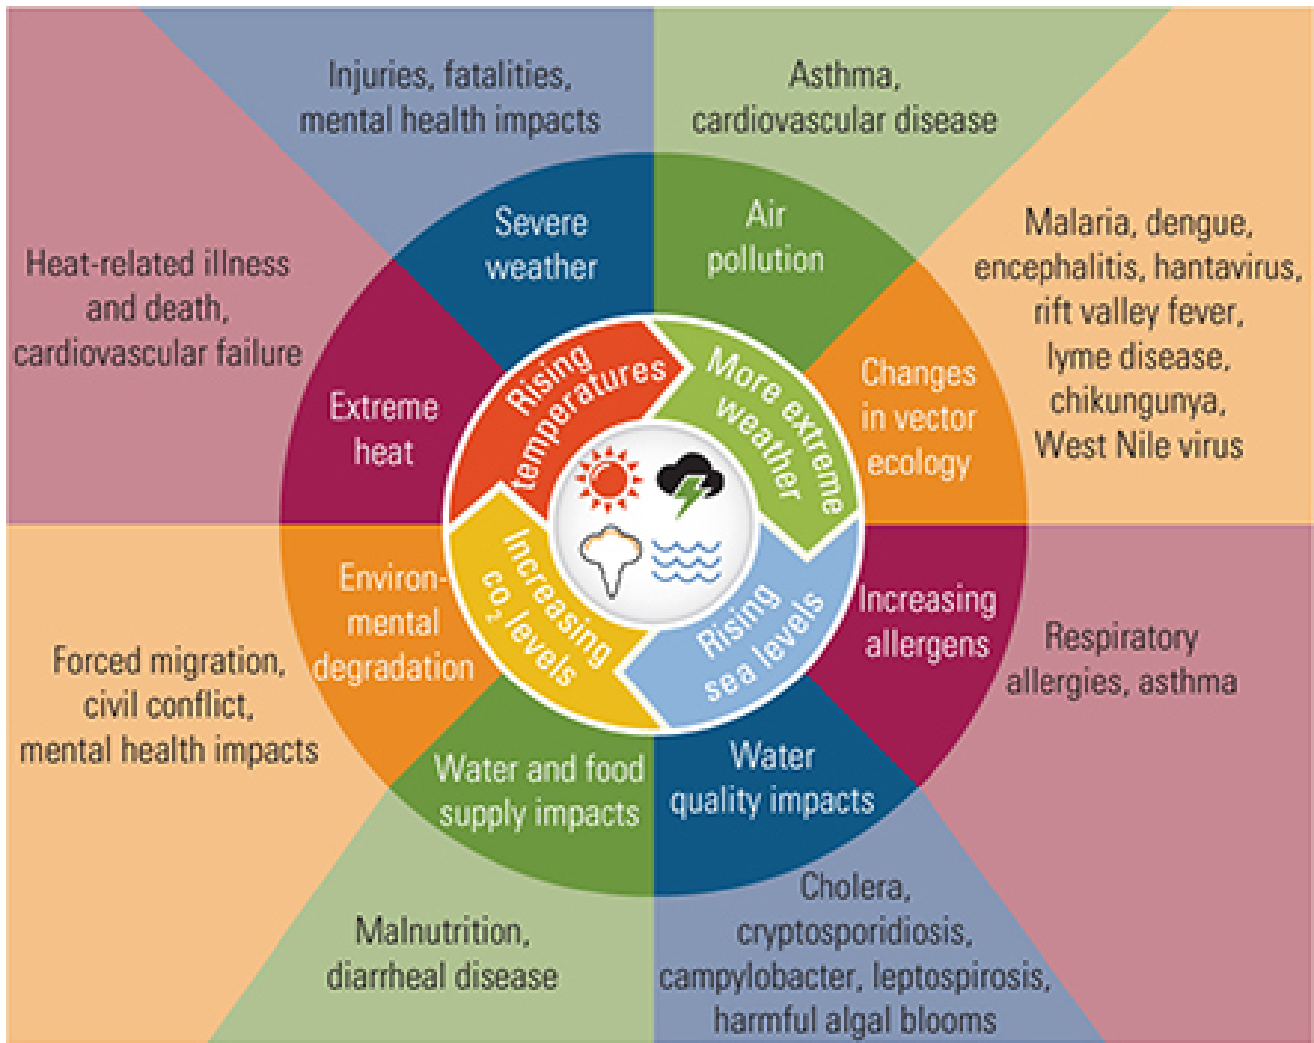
Injuries, fatalities, mental health impacts

Asthma, cardiovascular disease

Heat-related illness and death, cardiovascular failure

Severe weather

Air pollution

Malaria, dengue, encephalitis, hantavirus, rift valley fever, lyme disease, chikungunya, West Nile virus

Extreme heat

Rising temperatures

More extreme weather

Changes in vector ecology

Environmental degradation

Increasing $CO_2$ levels

Rising sea levels

Increasing allergens

Respiratory allergies, asthma

Forced migration, civil conflict, mental health impacts

Water and food supply impacts

Water quality impacts

Malnutrition, diarrheal disease

Cholera, cryptosporidiosis, campylobacter, leptospirosis, harmful algal blooms